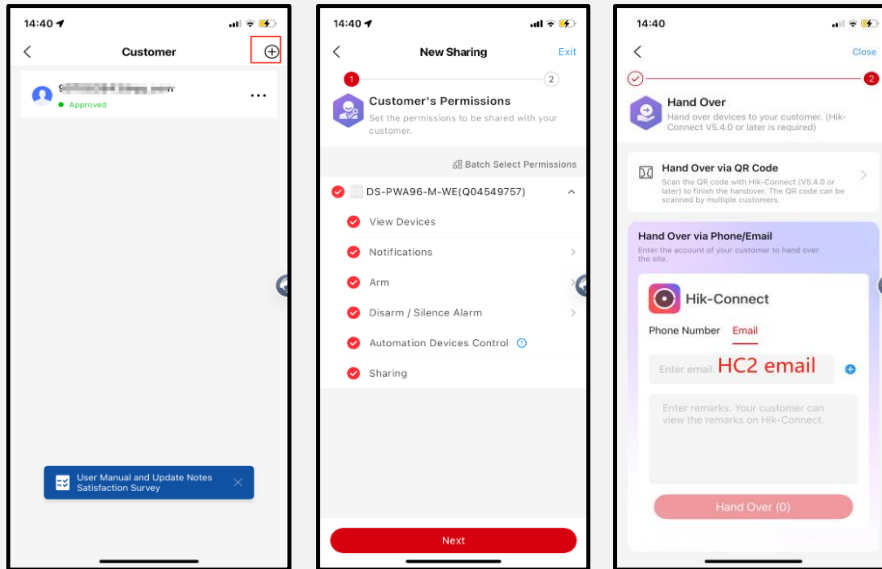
14:40

Customer

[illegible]
Approved

User Manual and Update Notes Satisfaction Survey

14:40

New Sharing

Exit

1

2

Customer's Permissions

Set the permissions to be shared with your customer.

Batch Select Permissions

DS-PWA96-M-WE(Q04549757)

View Devices

Notifications

Arm

Disarm / Silence Alarm

Automation Devices Control

Sharing

Next

14:40

Close

2

Hand Over

Hand over devices to your customer. (Hik-Connect V5.4.0 or later is required)

Hand Over via QR Code

Scan the QR code with Hik-Connect (V5.4.0 or later) to finish the handover. The QR code can be scanned by multiple customers.

Hand Over via Phone/Email

Enter the account of your customer to hand over the site.

Hik-Connect

Phone Number

Email

Enter email. HC2 email

Enter remarks. Your customer can view the remarks on Hik-Connect.

Hand Over (0)